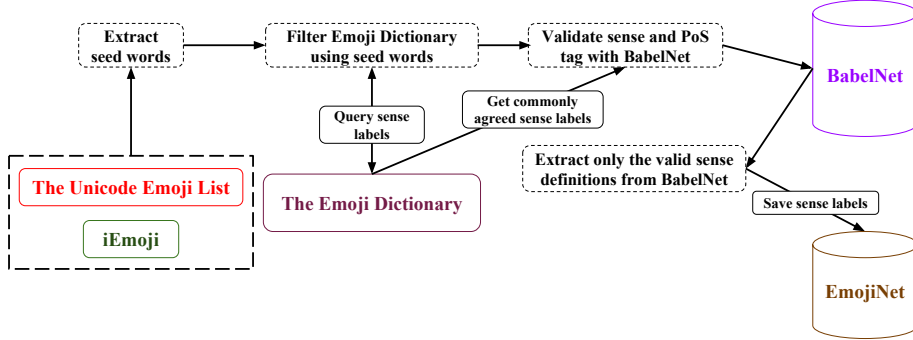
Extract seed words

Filter Emoji Dictionary using seed words

Validate sense and PoS tag with BabelNet

BabelNet

Query sense labels

Get commonly agreed sense labels

The Unicode Emoji List

iEmoji

The Emoji Dictionary

Extract only the valid sense definitions from BabelNet

Save sense labels

EmojiNet